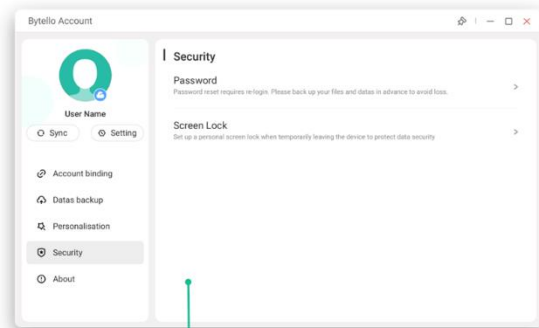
Bytello Account

User Name

Sync

Setting

Account binding

Datas backup

Personalisation

Security

About

Security

Password

Password reset requires re-login. Please back up your files and datas in advance to avoid loss.

Screen Lock

Set up a personal screen lock when temporarily leaving the device to protect data security.